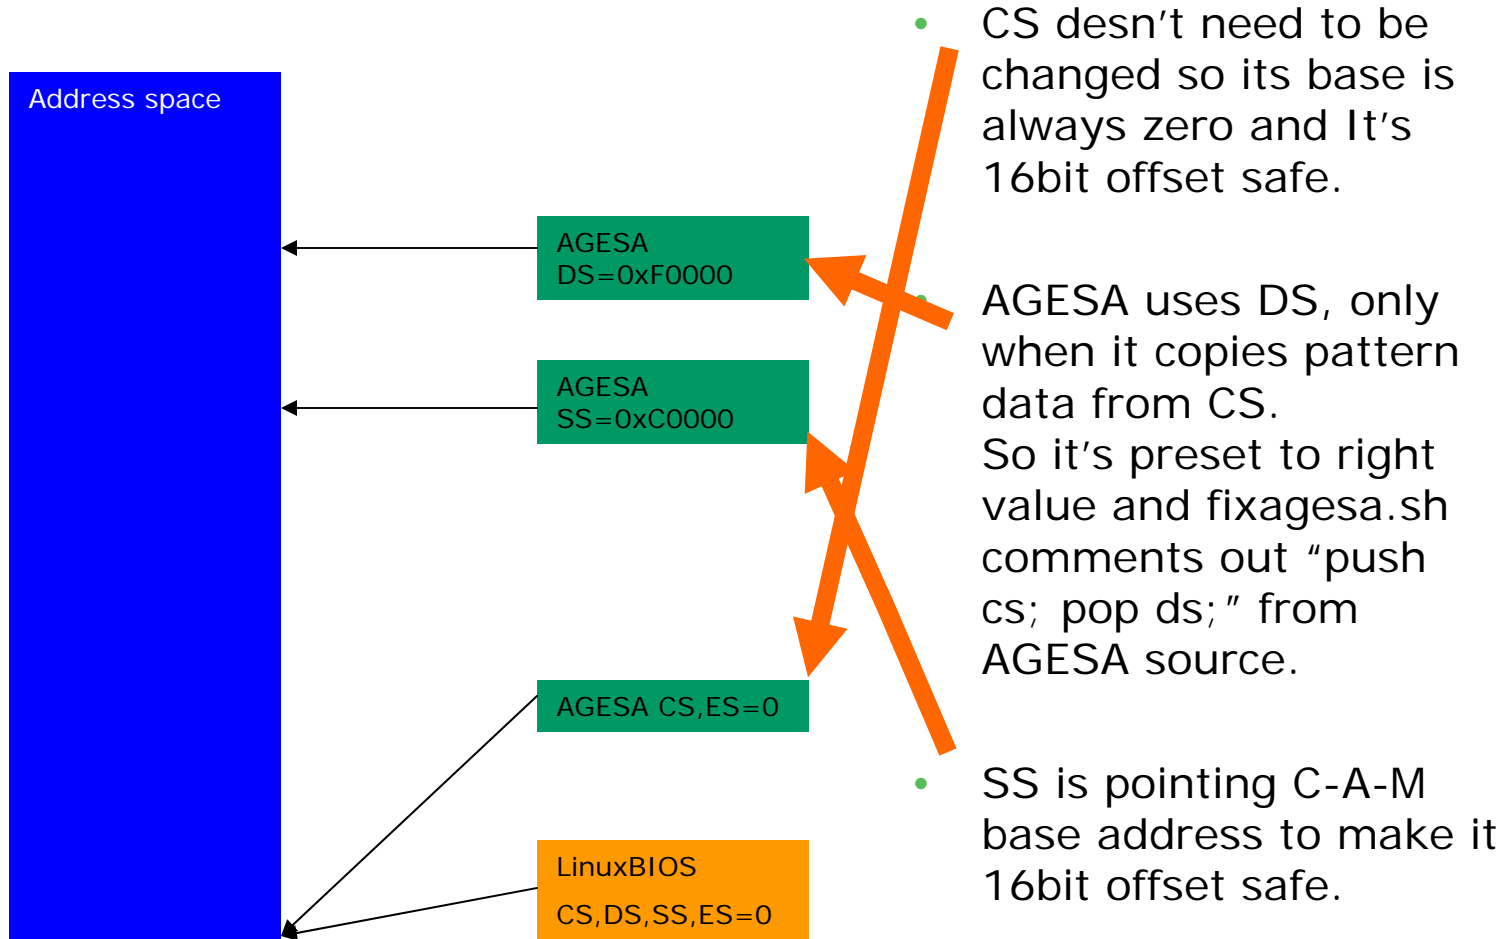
Address space

AGESA
DS=0xF0000

AGESA
SS=0xC0000

AGESA CS,ES=0

LinuxBIOS
CS,DS,SS,ES=0

- CS desn’t need to be changed so its base is always zero and It’s 16bit offset safe.

- AGESA uses DS, only when it copies pattern data from CS.
So it’s preset to right value and fixagesa.sh comments out “push cs; pop ds;” from AGESA source.

- SS is pointing C-A-M base address to make it 16bit offset safe.